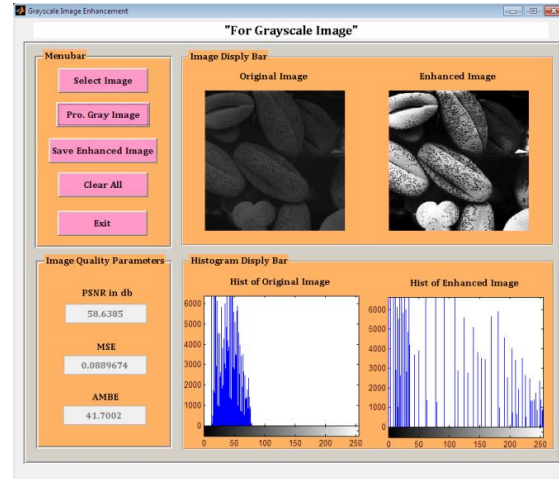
Grayscale Image Enhancement

"For Grayscale Image"

Menubar

Select Image

Pro. Gray Image

Save Enhanced Image

Clear All

Exit

Image Disply Bar

Original Image

Enhanced Image

Image Quality Parameters

PSNR in db

58.6385

MSE

0.0889674

AMBE

41.7002

Histogram Disply Bar

Hist of Original Image

6000
5000
4000
3000
2000
1000
0

0 50 100 150 200 250

Hist of Enhanced Image

6000
5000
4000
3000
2000
1000
0

0 50 100 150 200 250